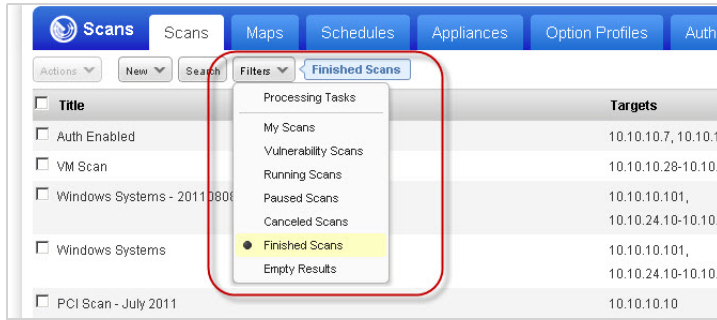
Scans | Scans | Maps | Schedules | Appliances | Option Profiles | Auth

Actions | New | Search | Filters | Finished Scans

| Title | Targets |
|---|---|
| Auth Enabled | 10.10.10.7, 10.10.1 |
| VM Scan | 10.10.10.28-10.10. |
| Windows Systems - 2011080 | 10.10.10.101, 10.10.24.10-10.10. |
| Windows Systems | 10.10.10.101, 10.10.24.10-10.10. |
| PCI Scan - July 2011 | 10.10.10.10 |

Processing Tasks
My Scans
Vulnerability Scans
Running Scans
Paused Scans
Canceled Scans
Finished Scans
Empty Results